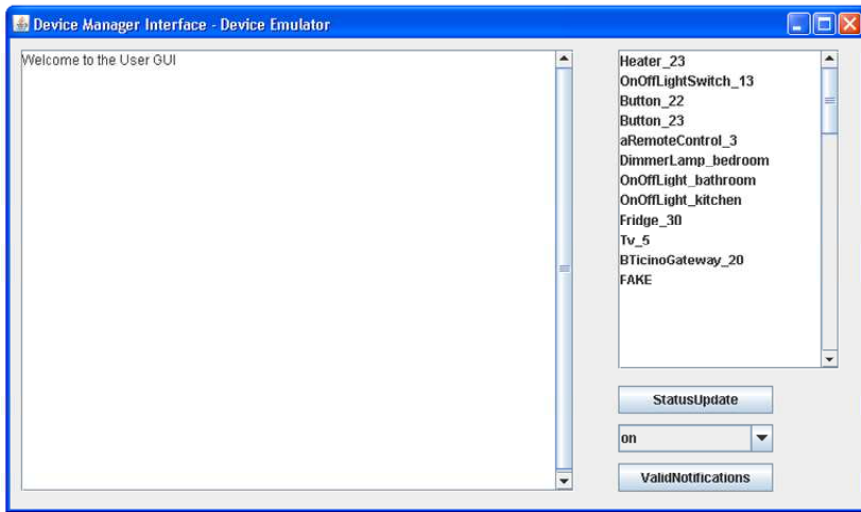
Device Manager Interface - Device Emulator

Welcome to the User GUI

Heater_23
OnOffLightSwitch_13
Button_22
Button_23
aRemoteControl_3
DimmerLamp_bedroom
OnOffLight_bathroom
OnOffLight_kitchen
Fridge_30
Tv_5
BTicinoGateway_20
FAKE

StatusUpdate

on

ValidNotifications